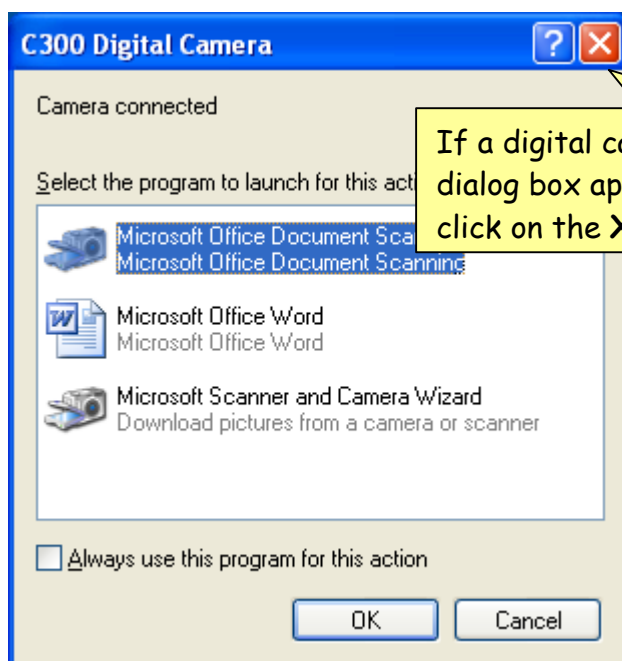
C300 Digital Camera

Camera connected

Select the program to launch for this acti

Microsoft Office Document Sca
Microsoft Office Document Scanning

Microsoft Office Word
Microsoft Office Word

Microsoft Scanner and Camera Wizard
Download pictures from a camera or scanner

Always use this program for this action

OK

Cancel

If a digital c
dialog box ap
click on the X